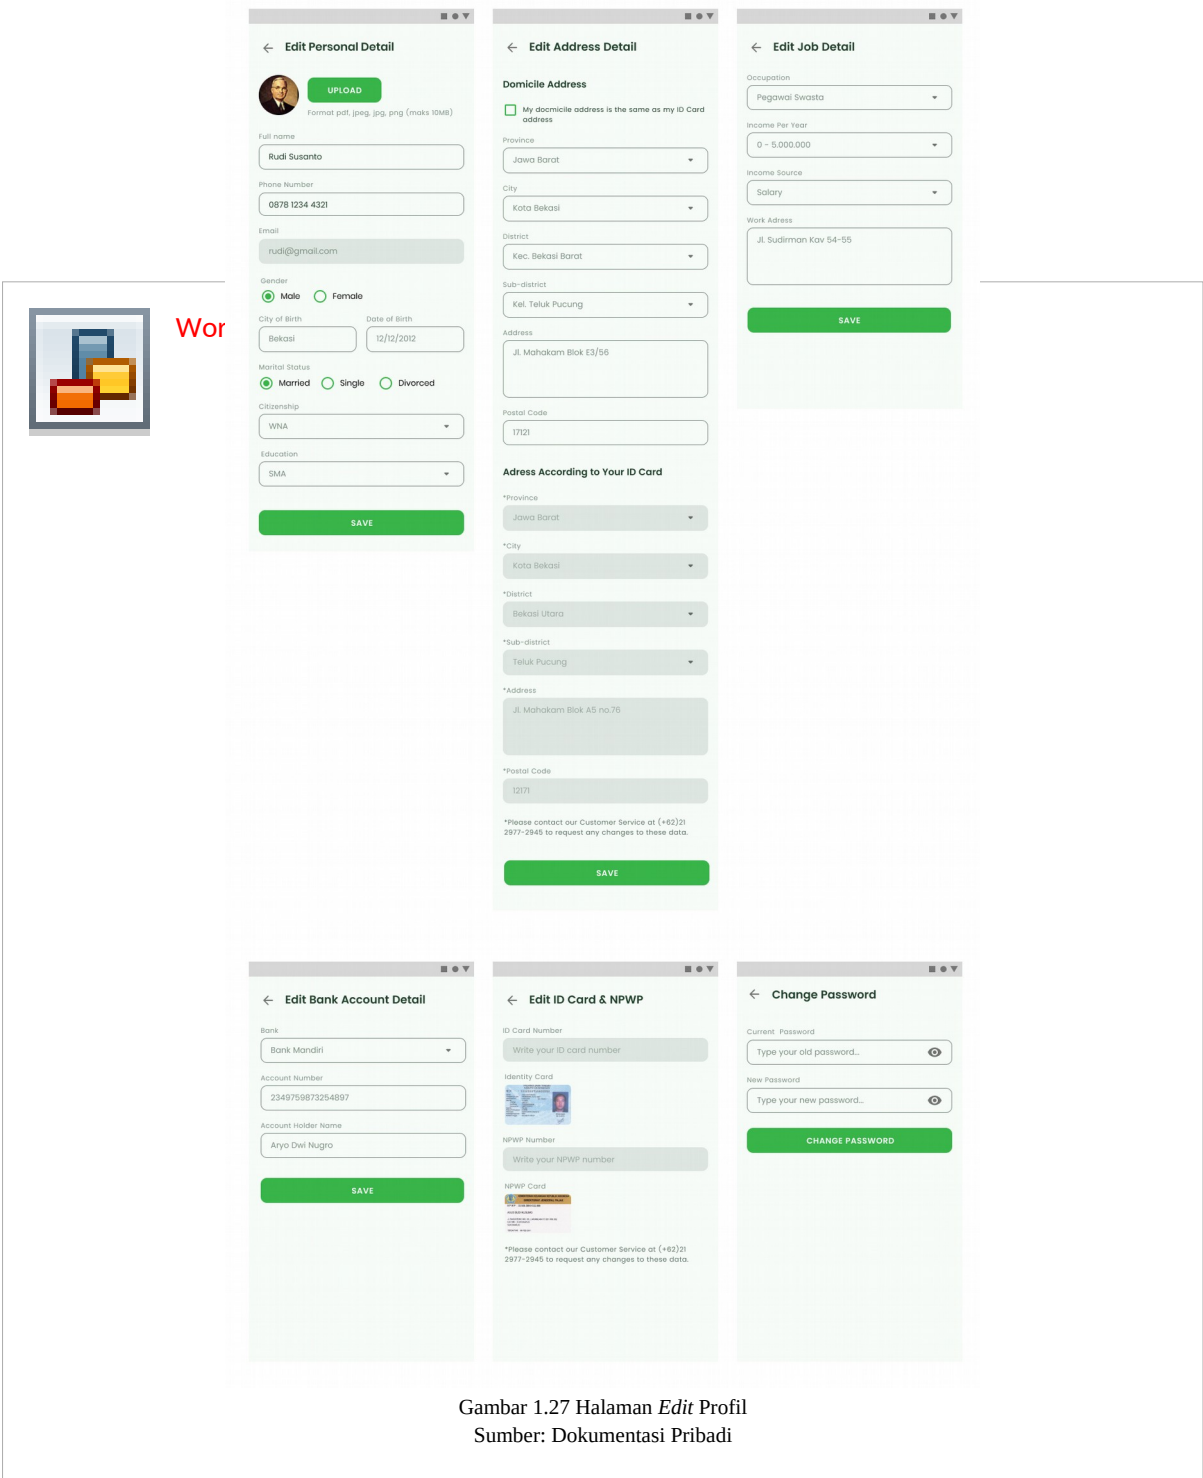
Edit Personal Detail

UPLOAD

Format pdf, jpeg, jpg, png (maks 10MB)

Full name

Rudi Susanto

Phone Number

0878 1234 4321

Email

rudi@gmail.com

Gender

Male Female

City of Birth

Bekasi

Date of Birth

12/12/2012

Marital Status

Married Single Divorced

Citizenship

WNA

Education

SMA

SAVE

Edit Address Detail

Domicile Address

My docmicile address is the same as my ID Card address

Province

Jawa Barat

City

Kota Bekasi

District

Kec. Bekasi Barat

Sub-district

Kel. Teluk Pucung

Address

Jl. Mahakam Blok E3/56

Postal Code

17121

Adress According to Your ID Card

*Province

Jawa Barat

*City

Kota Bekasi

*District

Bekasi Utara

*Sub-district

Teluk Pucung

*Address

Jl. Mahakam Blok A5 no.76

*Postal Code

12171

*Please contact our Customer Service at (+62)21 2977-2945 to request any changes to these data.

SAVE

Edit Job Detail

Occupation

Pegawai Swasta

Income Per Year

0 - 5.000.000

Income Source

Salary

Work Adress

Jl. Sudirman Kav 54-55

SAVE

Wor

Edit Bank Account Detail

Bank

Bank Mandiri

Account Number

2349759873254897

Account Holder Name

Aryo Dwi Nugro

SAVE

Edit ID Card & NPWP

ID Card Number

Write your ID card number

Identity Card

NPWP Number

Write your NPWP number

NPWP Card

*Please contact our Customer Service at (+62)21 2977-2945 to request any changes to these data.

Change Password

Current Password

Type your old password...

New Password

Type your new password...

CHANGE PASSWORD

Gambar 1.27 Halaman *Edit* Profil
Sumber: Dokumentasi Pribadi